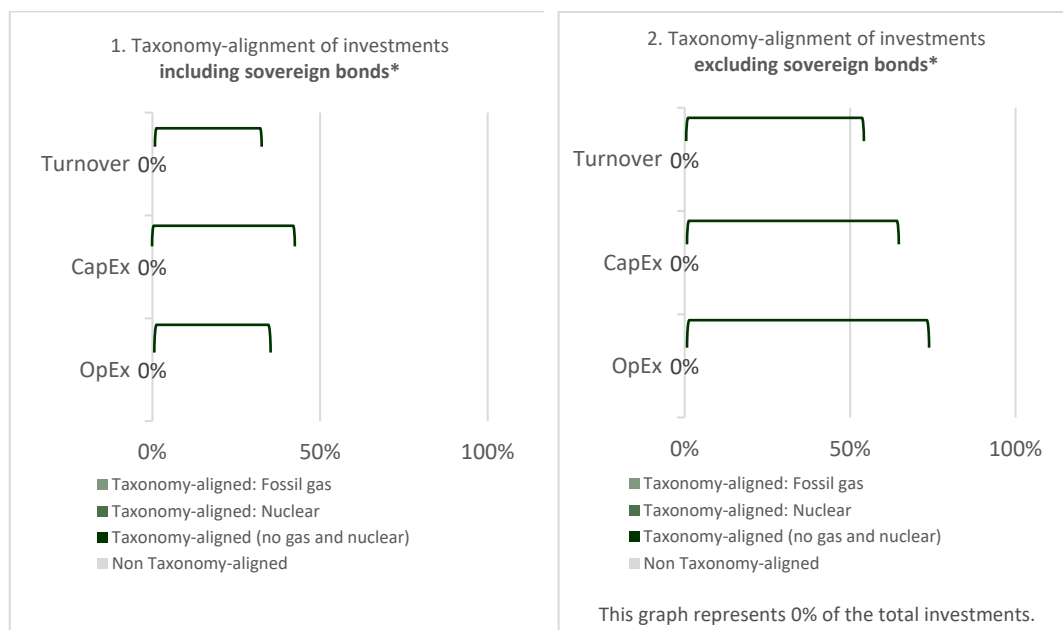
1. Taxonomy-alignment of investments **including sovereign bonds***

Turnover 0%

CapEx 0%

OpEx 0%

0%   50%   100%

Taxonomy-aligned: Fossil gas
Taxonomy-aligned: Nuclear
Taxonomy-aligned (no gas and nuclear)
Non Taxonomy-aligned

2. Taxonomy-alignment of investments **excluding sovereign bonds***

Turnover 0%

CapEx 0%

OpEx 0%

0%   50%   100%

Taxonomy-aligned: Fossil gas
Taxonomy-aligned: Nuclear
Taxonomy-aligned (no gas and nuclear)
Non Taxonomy-aligned

This graph represents 0% of the total investments.